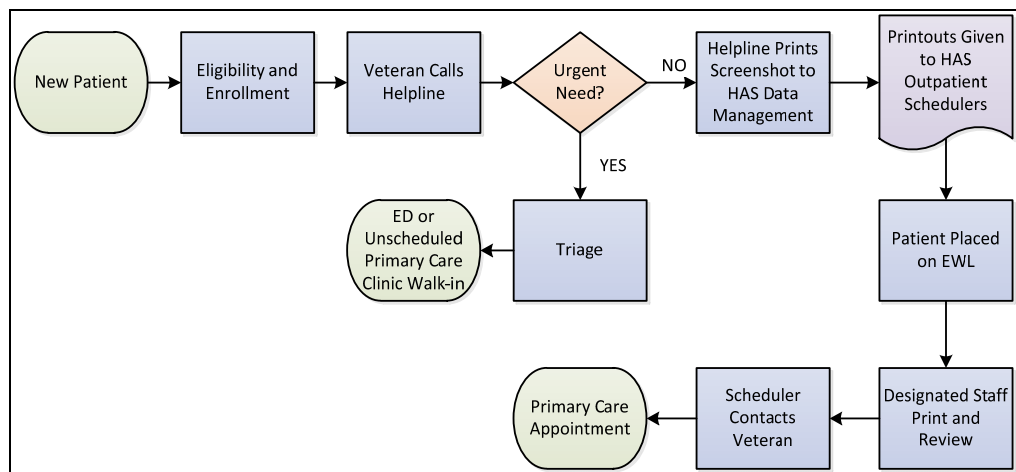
New Patient

Eligibility and Enrollment

Veteran Calls Helpline

Urgent Need?

NO

Helpline Prints Screenshot to HAS Data Management

Printouts Given to HAS Outpatient Schedulers

YES

Triage

ED or Unscheduled Primary Care Clinic Walk-in

Patient Placed on EWL

Designated Staff Print and Review

Scheduler Contacts Veteran

Primary Care Appointment